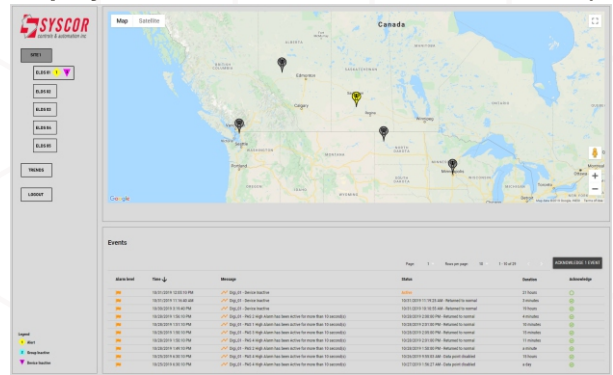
SYSCOR
controls & automation inc.

SITE 1

BLDG#1

BLDG#2

BLDG#3

BLDG#4

BLDG#5

TRENDS

LOGOUT

Legend
Alert
Group Inactive
Device Inactive

Map Satellite

Canada

Edmonton

Calgary

Vancouver

Portland

Winnipeg

Montreal

Minneapolis

Google

Events

Page 1 Rows per page 10 1 - 10 of 29

ACKNOWLEDGE 1 EVENT

| Alarm level | Time | Message | Status | Duration | Acknowledge |
|---|---|---|---|---|---|
| | 10/31/2019 12:00:15 PM | Stg_01 - Device Inactive | Active | 21 hours | |
| | 10/31/2019 11:10:48 AM | Stg_01 - Device Inactive | 10/31/2019 11:19:25 AM - Returned to normal | 9 minutes | |
| | 10/30/2019 3:10:48 PM | Stg_01 - Device Inactive | 10/30/2019 3:10:10:55 AM - Returned to normal | 15 hours | |
| | 10/30/2019 1:30:10 PM | Stg_01 - PAS 2 High Alarm has been active for more than 10 second(s) | 10/30/2019 2:54:38 PM - Returned to normal | 6 minutes | |
| | 10/30/2019 1:51:10 PM | Stg_01 - PAS 1 High Alarm has been active for more than 10 second(s) | 10/30/2019 2:51:38 PM - Returned to normal | 56 minutes | |
| | 10/30/2019 1:51:10 PM | Stg_01 - PAS 1 High Alarm has been active for more than 10 second(s) | 10/30/2019 2:05:30 PM - Returned to normal | 15 minutes | |
| | 10/30/2019 1:50:10 PM | Stg_01 - PAS 1 High Alarm has been active for more than 10 second(s) | 10/30/2019 2:01:30 PM - Returned to normal | 11 minutes | |
| | 10/30/2019 1:49:10 PM | Stg_01 - PAS 1 High Alarm has been active for more than 10 second(s) | 10/30/2019 1:50:30 PM - Returned to normal | a minute | |
| | 10/28/2019 6:30:10 PM | Stg_01 - PAS 1 High Alarm has been active for more than 10 second(s) | 10/29/2019 9:59:52 AM - Data points disabled | 15 hours | |
| | 10/28/2019 6:30:10 PM | Stg_01 - PAS 1 High Alarm has been active for more than 10 second(s) | 10/27/2019 1:06:27 AM - Data points disabled | a day | |